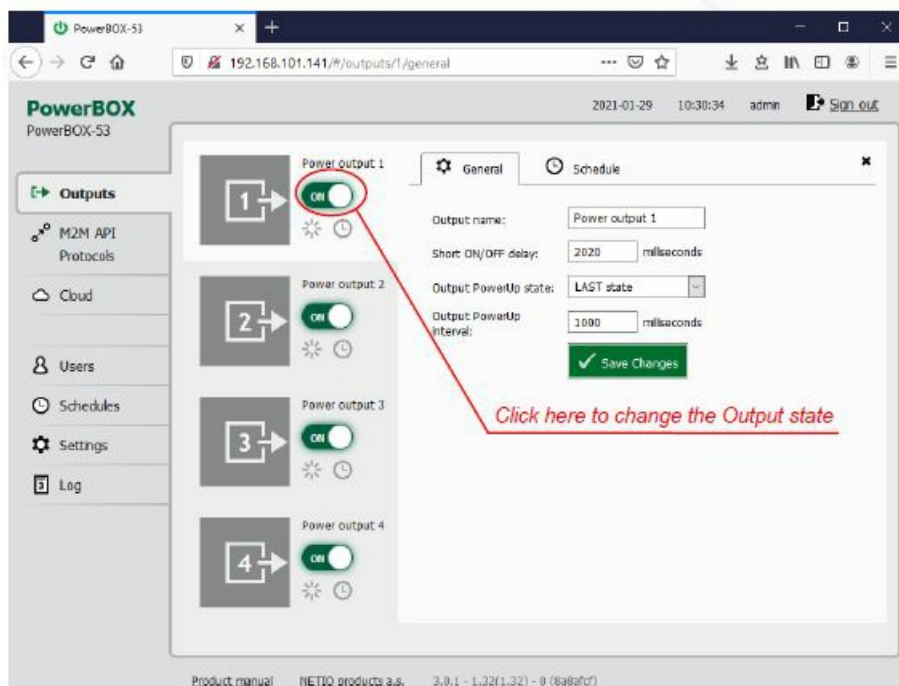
PowerBOX-53

192.168.101.141/#/outputs/1/general

PowerBOX
PowerBOX-53

2021-01-29 10:30:34 admin Sign out

Outputs
M2M API Protocols
Cloud
Users
Schedules
Settings
Log

Power output 1
ON

General
Schedule

Output name: Power output 1
Short ON/OFF delay: 2020 milliseconds
Output PowerUp state: LAST state
Output PowerUp interval: 1000 milliseconds
Save Changes

Power output 2
ON

Power output 3
ON

Power output 4
ON

Click here to change the Output state

Product manual NETIO products a.s. 3.0.1 - 1.32(1.32) - 0 (8a8afcf)